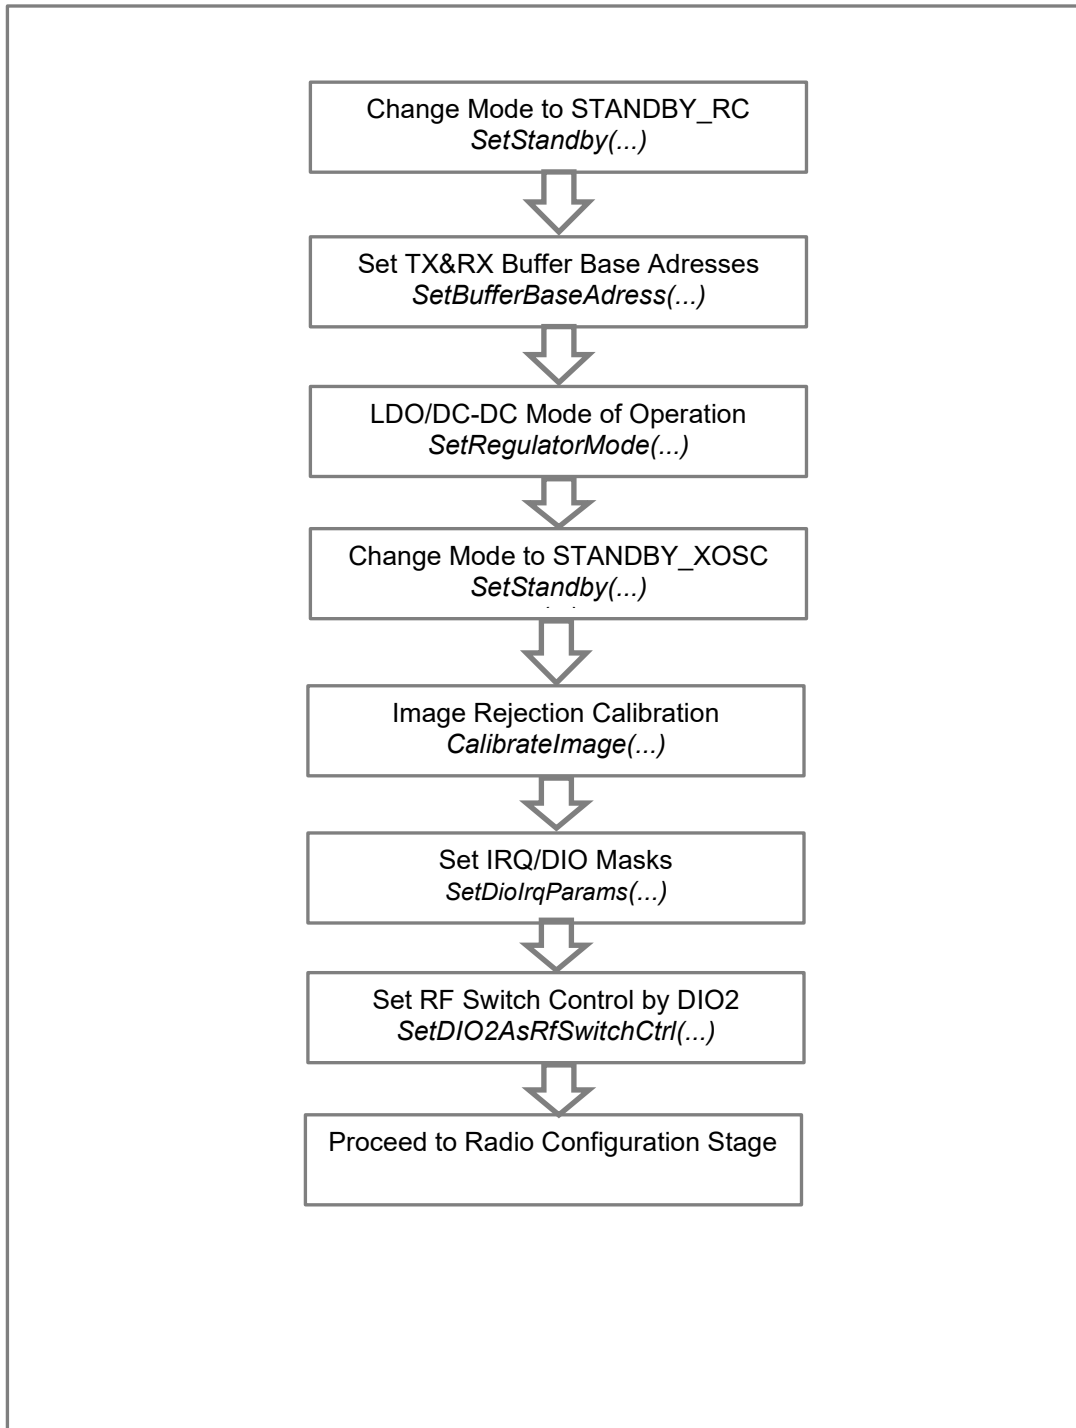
Change Mode to STANDBY_RC
SetStandby(...)

Set TX&RX Buffer Base Adresses
SetBufferBaseAdress(...)

LDO/DC-DC Mode of Operation
SetRegulatorMode(...)

Change Mode to STANDBY_XOSC
SetStandby(...)

Image Rejection Calibration
CalibrateImage(...)

Set IRQ/DIO Masks
SetDioIrqParams(...)

Set RF Switch Control by DIO2
SetDIO2AsRfSwitchCtrl(...)

Proceed to Radio Configuration Stage